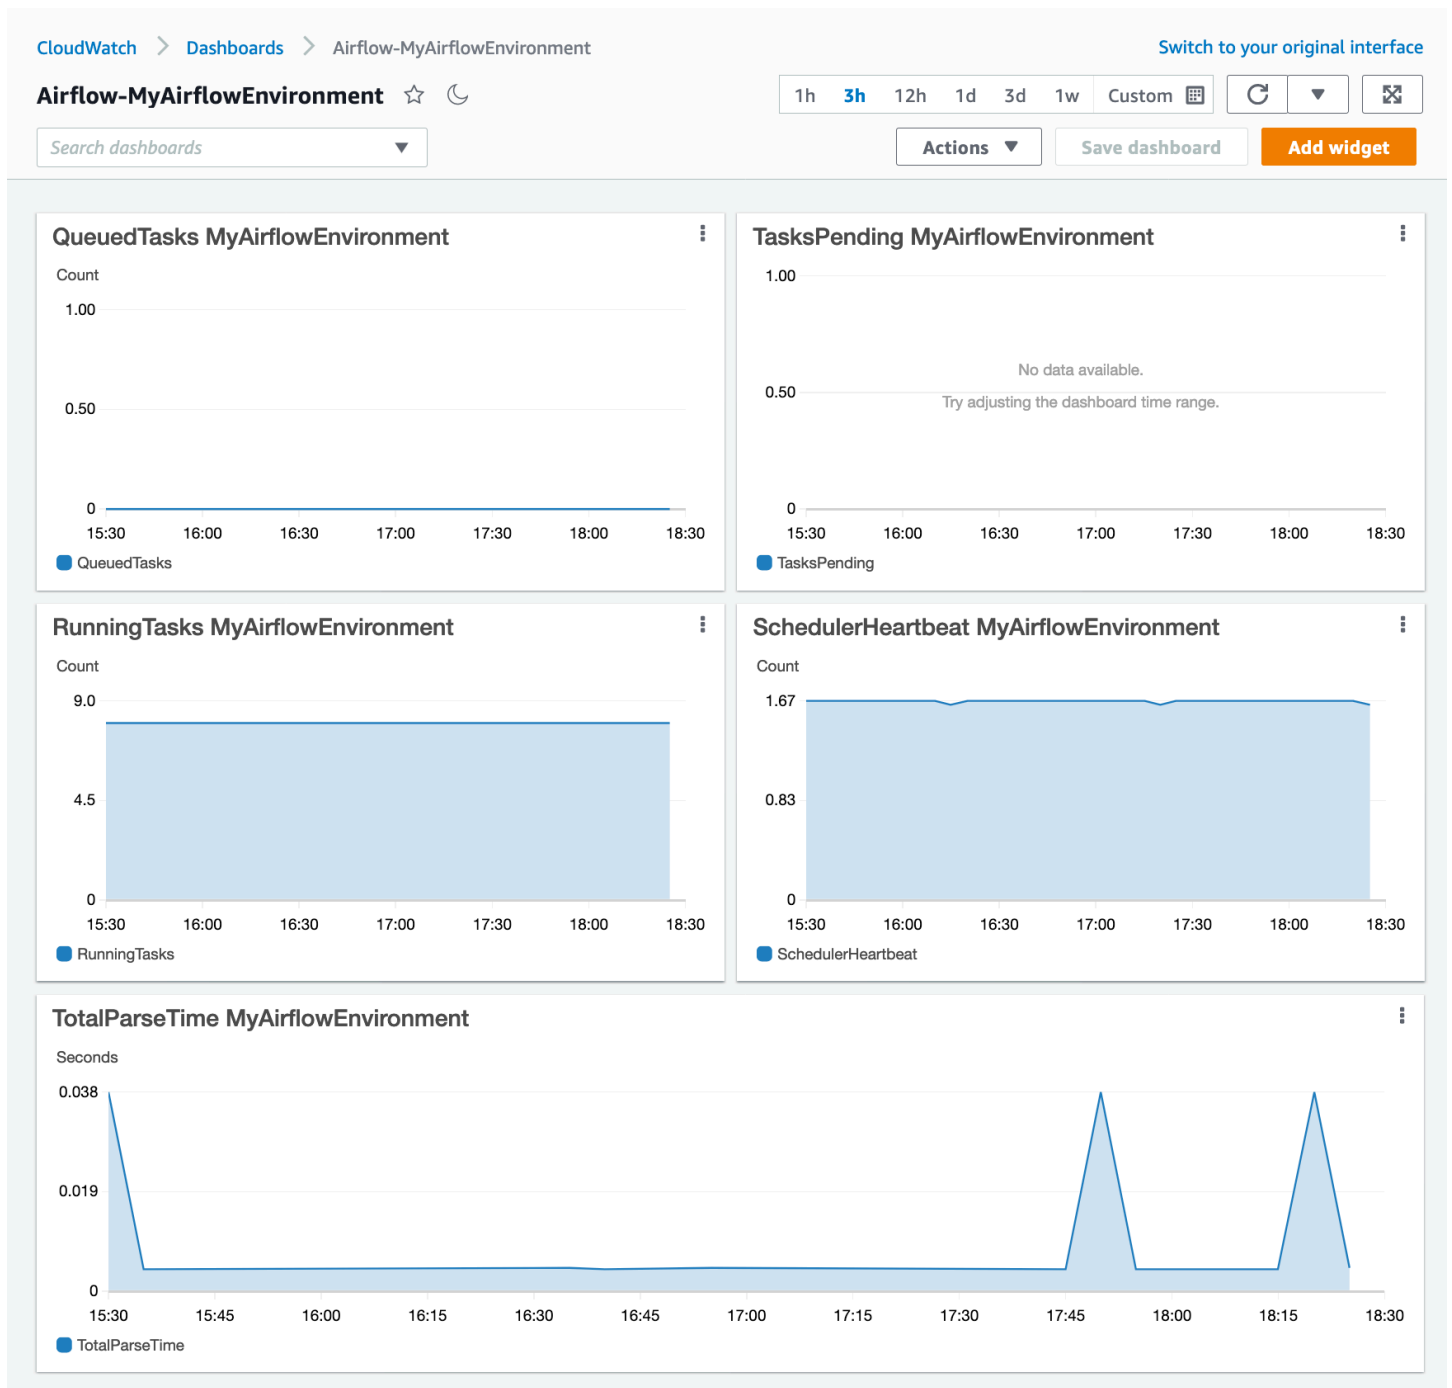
CloudWatch > Dashboards > Airflow-MyAirflowEnvironment

Switch to your original interface

Airflow-MyAirflowEnvironment

1h 3h 12h 1d 3d 1w Custom

Search dashboards

Actions

Save dashboard

Add widget

QueuedTasks MyAirflowEnvironment

Count

1.00

0.50

0

15:30 16:00 16:30 17:00 17:30 18:00 18:30

QueuedTasks

TasksPending MyAirflowEnvironment

1.00

No data available.

Try adjusting the dashboard time range.

0.50

0

15:30 16:00 16:30 17:00 17:30 18:00 18:30

TasksPending

RunningTasks MyAirflowEnvironment

Count

9.0

4.5

0

15:30 16:00 16:30 17:00 17:30 18:00 18:30

RunningTasks

SchedulerHeartbeat MyAirflowEnvironment

Count

1.67

0.83

0

15:30 16:00 16:30 17:00 17:30 18:00 18:30

SchedulerHeartbeat

TotalParseTime MyAirflowEnvironment

Seconds

0.038

0.019

0

15:30 15:45 16:00 16:15 16:30 16:45 17:00 17:15 17:30 17:45 18:00 18:15 18:30

TotalParseTime